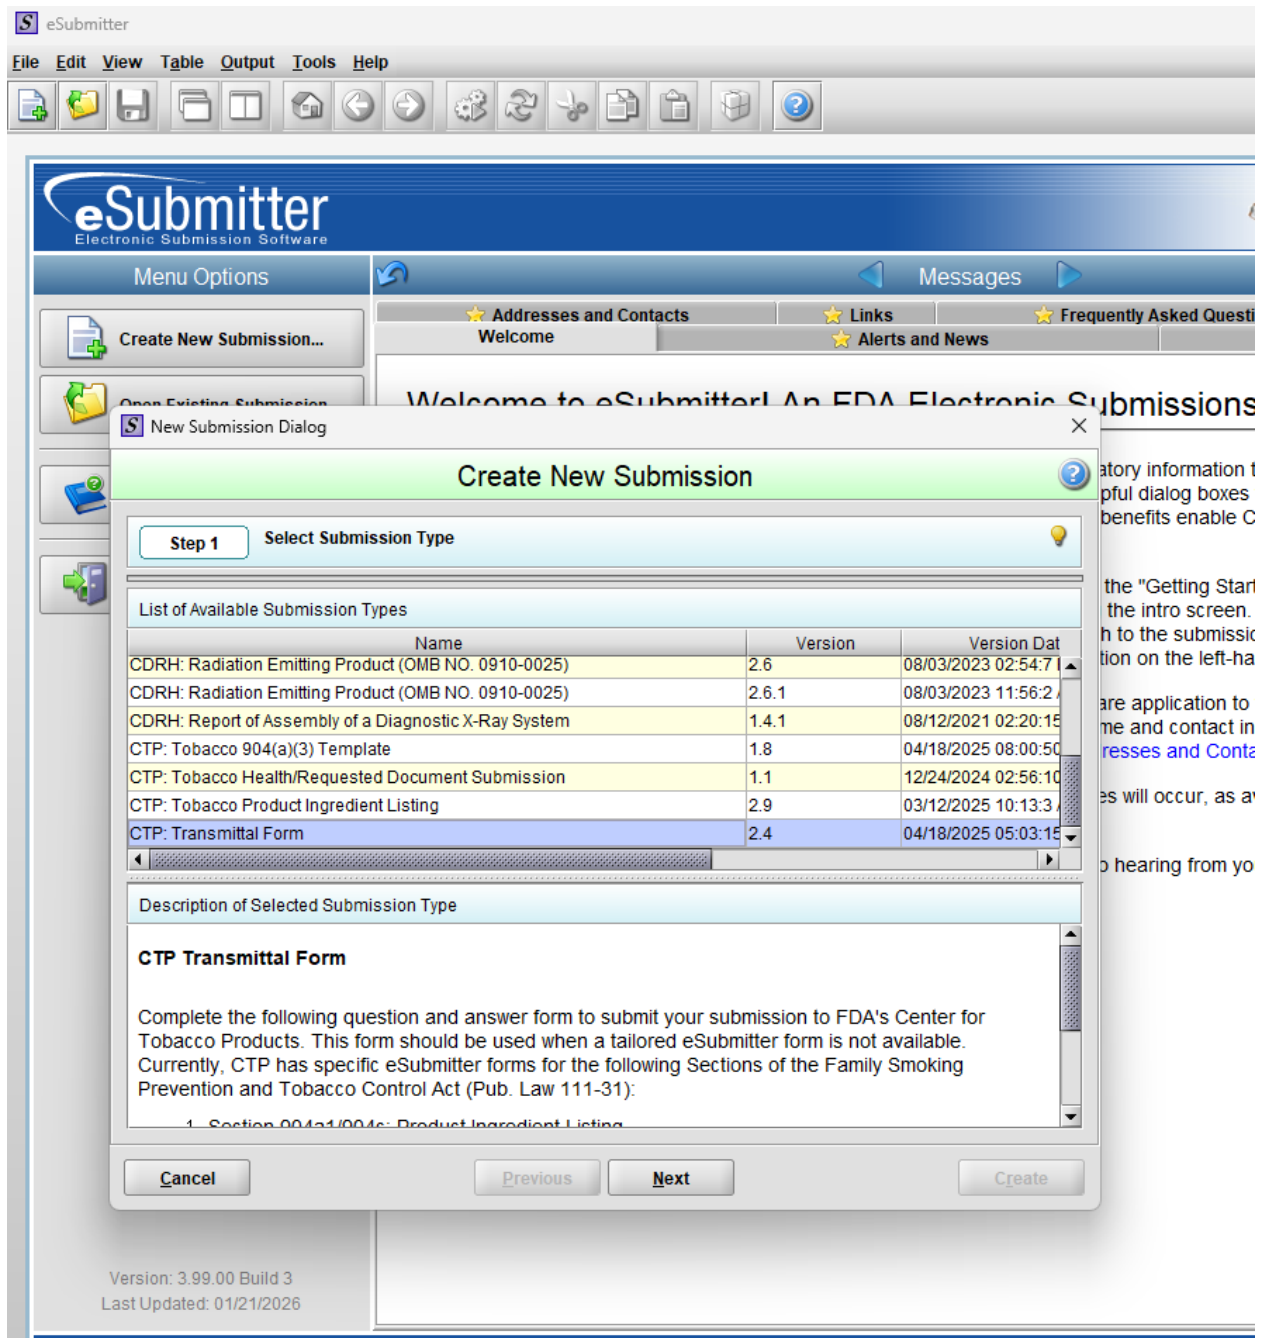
eSubmitter

File Edit View Table Output Tools Help

eSubmitter
Electronic Submission Software

Menu Options

Messages

Create New Submission...

Open Existing Submission

Addresses and Contacts
Links
Frequently Asked Questi
Welcome
Alerts and News

Welcome to eSubmitter! An FDA Electronic Submissions

atory information t
pful dialog boxes
benefits enable C

the "Getting Start
the intro screen.
h to the submissio
tion on the left-ha

are application to
me and contact in
resses and Conta

es will occur, as a

hearing from yo

New Submission Dialog

Create New Submission

Step 1 Select Submission Type

List of Available Submission Types

| Name | Version | Version Dat |
|---|---|---|
| CDRH: Radiation Emitting Product (OMB NO. 0910-0025) | 2.6 | 08/03/2023 02:54:7 |
| CDRH: Radiation Emitting Product (OMB NO. 0910-0025) | 2.6.1 | 08/03/2023 11:56:2 |
| CDRH: Report of Assembly of a Diagnostic X-Ray System | 1.4.1 | 08/12/2021 02:20:15 |
| CTP: Tobacco 904(a)(3) Template | 1.8 | 04/18/2025 08:00:50 |
| CTP: Tobacco Health/Requested Document Submission | 1.1 | 12/24/2024 02:56:10 |
| CTP: Tobacco Product Ingredient Listing | 2.9 | 03/12/2025 10:13:3 |
| CTP: Transmittal Form | 2.4 | 04/18/2025 05:03:15 |

Description of Selected Submission Type

CTP Transmittal Form

Complete the following question and answer form to submit your submission to FDA's Center for Tobacco Products. This form should be used when a tailored eSubmitter form is not available. Currently, CTP has specific eSubmitter forms for the following Sections of the Family Smoking Prevention and Tobacco Control Act (Pub. Law 111-31):

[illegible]

Cancel Previous Next Create

Version: 3.99.00 Build 3
Last Updated: 01/21/2026